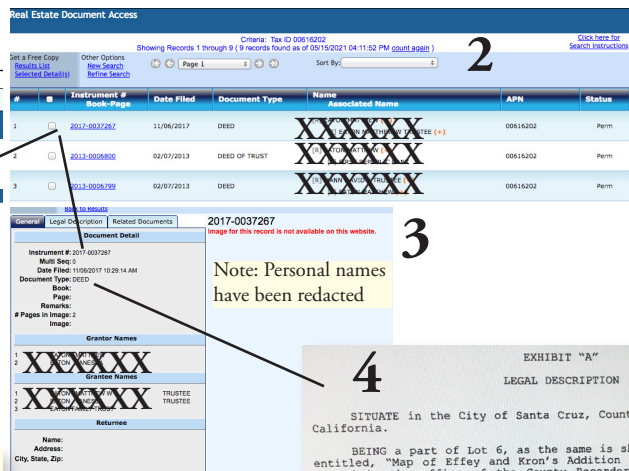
Real Estate Document Access

Criteria: Tax ID 00616202
Showing Records 1 through 9 ( 9 records found as of 05/15/2021 04:11:52 PM count again )

Click here for Search Instructions

Get a Free Copy
Results List
Selected Detail(s)

Other Options
New Search
Refine Search

Page 1

Sort By:

2

| # | | Instrument # Book-Page | Date Filed | Document Type | Name Associated Name | APN | Status |
|---|---|---|---|---|---|---|---|
| 1 | | 2017-0037267 | 11/06/2017 | DEED | XXXXX TRUSTEE (+) | 00616202 | Perm |
| 2 | | 2013-0006800 | 02/07/2013 | DEED OF TRUST | XXXXX | 00616202 | Perm |
| 3 | | 2013-0006799 | 02/07/2013 | DEED | XXXXX TRUSTEE | 00616202 | Perm |

Back to Results

General | Legal Description | Related Documents

2017-0037267
Image for this record is not available on this website.

3

Document Detail

Instrument #: 2017-0037267
Multi Seq: 0
Date Filed: 11/06/2017 10:29:14 AM
Document Type: DEED
Book:
Page:
Remarks:
# Pages in Image: 2
Image:

Note: Personal names have been redacted

Grantor Names
1 XXXXX
2

Grantee Names
1 XXXXX TRUSTEE
2 TRUSTEE
3 TRUST

Returnee

Name:
Address:
City, State, Zip:

4

EXHIBIT "A"

LEGAL DESCRIPTION

SITUATE in the City of Santa Cruz, Count California.

BEING a part of Lot 6, as the same is s entitled, "Map of Effey and Kron's Addition